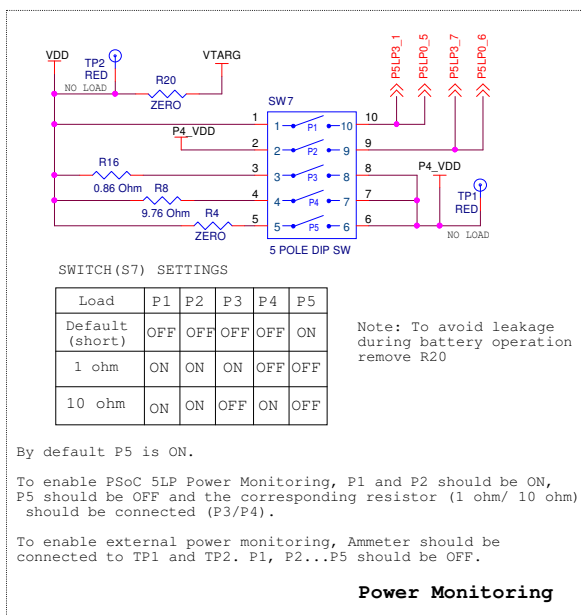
VDD

TP2
RED

NO LOAD

R20

ZERO

VTARG

P5LP3_1

P5LP0_5

P5LP3_7

P5LP0_6

SW7

1 P1 10

10

P4_VDD

2 P2 9

9

R16

3 P3 8

8

P4_VDD

0.86 Ohm

R8

4 P4 7

7

TP1
RED

9.76 Ohm

R4

5 P5 6

6

ZERO

NO LOAD

5 POLE DIP SW

SWITCH(S7) SETTINGS

| Load | P1 | P2 | P3 | P4 | P5 |
|---|---|---|---|---|---|
| Default (short) | OFF | OFF | OFF | OFF | ON |
| 1 ohm | ON | ON | ON | OFF | OFF |
| 10 ohm | ON | ON | OFF | ON | OFF |

Note: To avoid leakage during battery operation remove R20

By default P5 is ON.

To enable PSoC 5LP Power Monitoring, P1 and P2 should be ON, P5 should be OFF and the corresponding resistor (1 ohm/ 10 ohm) should be connected (P3/P4).

To enable external power monitoring, Ammeter should be connected to TP1 and TP2. P1, P2...P5 should be OFF.

Power Monitoring